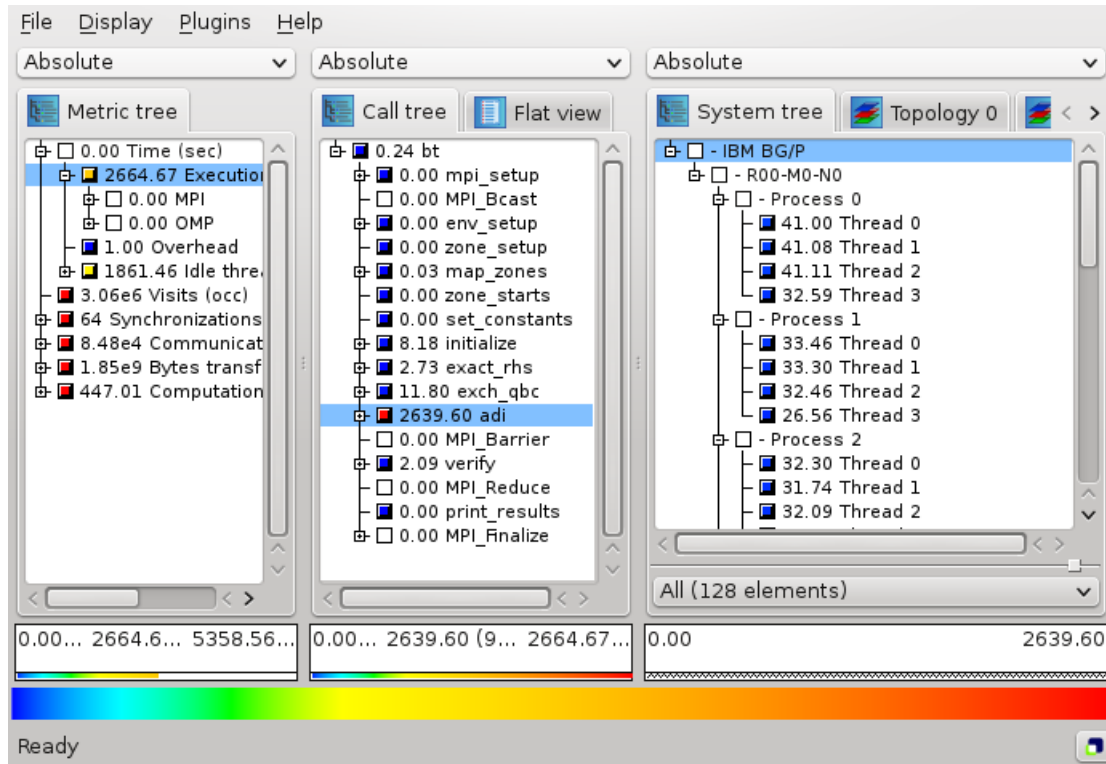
File Display Plugins Help

Absolute
Absolute
Absolute

Metric tree

0.00 Time (sec)
2664.67 Executio
0.00 MPI
0.00 OMP
1.00 Overhead
1861.46 Idle threa
3.06e6 Visits (occ)
64 Synchronizations
8.48e4 Communicat
1.85e9 Bytes transf
447.01 Computation

Call tree
Flat view

0.24 bt
0.00 mpi_setup
0.00 MPI_Bcast
0.00 env_setup
0.00 zone_setup
0.03 map_zones
0.00 zone_starts
0.00 set_constants
8.18 initialize
2.73 exact_rhs
11.80 exch_qbc
2639.60 adi
0.00 MPI_Barrier
2.09 verify
0.00 MPI_Reduce
0.00 print_results
0.00 MPI_Finalize

System tree
Topology 0

- IBM BG/P
- R00-M0-N0
- Process 0
41.00 Thread 0
41.08 Thread 1
41.11 Thread 2
32.59 Thread 3
- Process 1
33.46 Thread 0
33.30 Thread 1
32.46 Thread 2
26.56 Thread 3
- Process 2
32.30 Thread 0
31.74 Thread 1
32.09 Thread 2

All (128 elements)

0.00... 2664.6... 5358.56...
0.00... 2639.60 (9... 2664.67...
0.00 2639.60

Ready